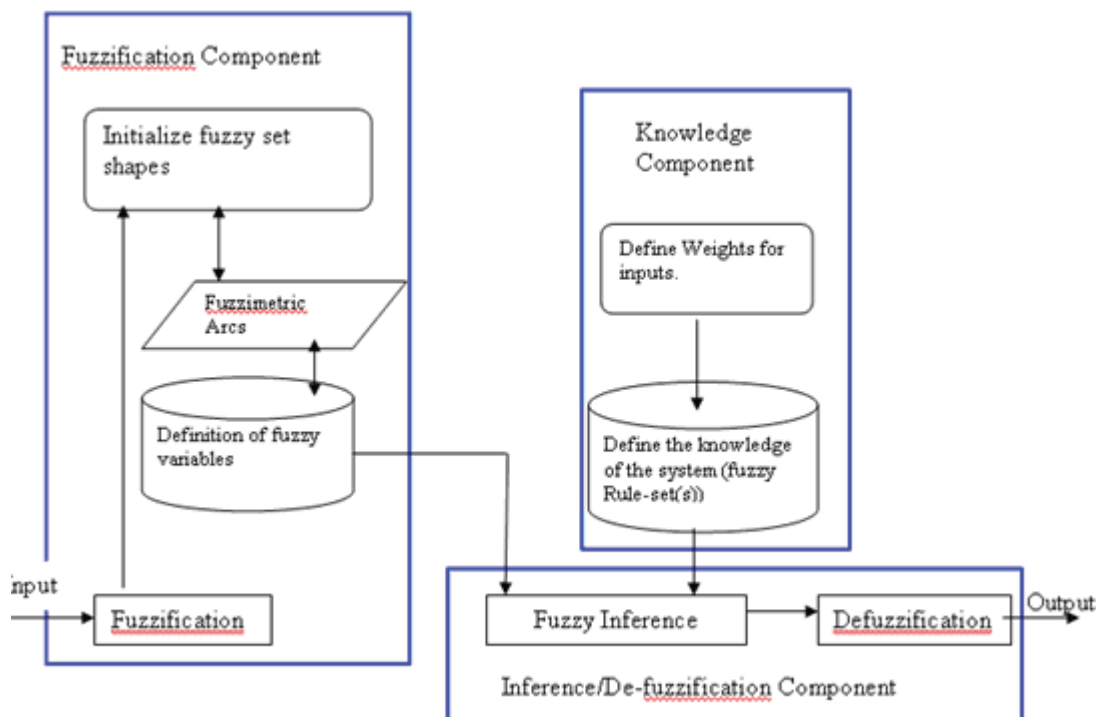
Fuzzification Component

Initialize fuzzy set shapes

Fuzzimetric Arcs

Definition of fuzzy variables

Input

Fuzzification

Knowledge Component

Define Weights for inputs.

Define the knowledge of the system (fuzzy Rule-set(s))

Fuzzy Inference

Defuzzification

Output

Inference/De-fuzzification Component